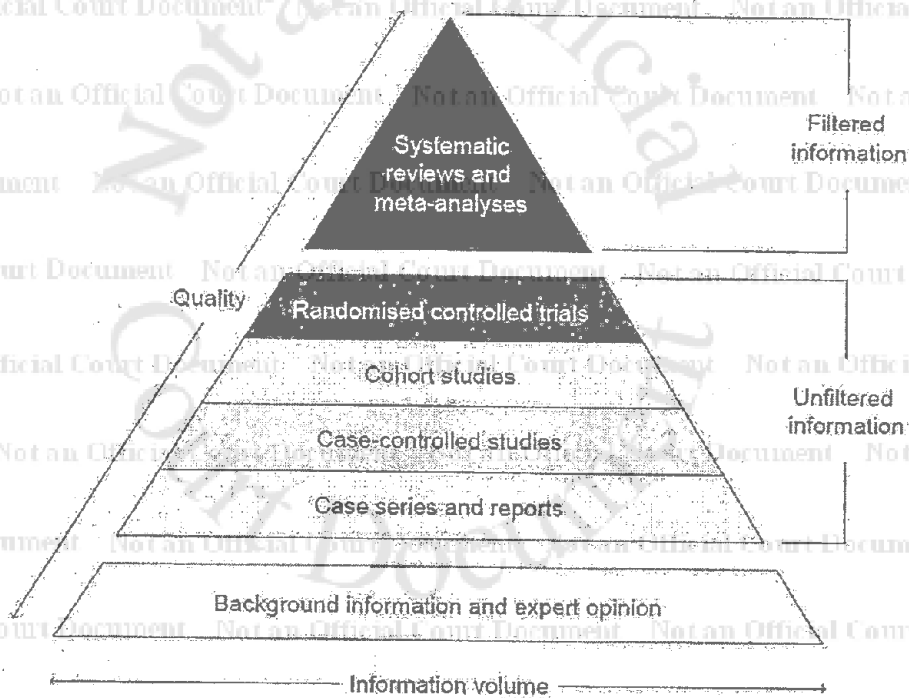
Systematic reviews and meta-analyses

Filtered information

Quality

Randomised controlled trials

Cohort studies

Unfiltered information

Case-controlled studies

Case series and reports

Background information and expert opinion

Information volume

Not an Official Court Document Not an Official Court Document Not an Official Court Document Not an Official Court Document

Not an Official Court Document